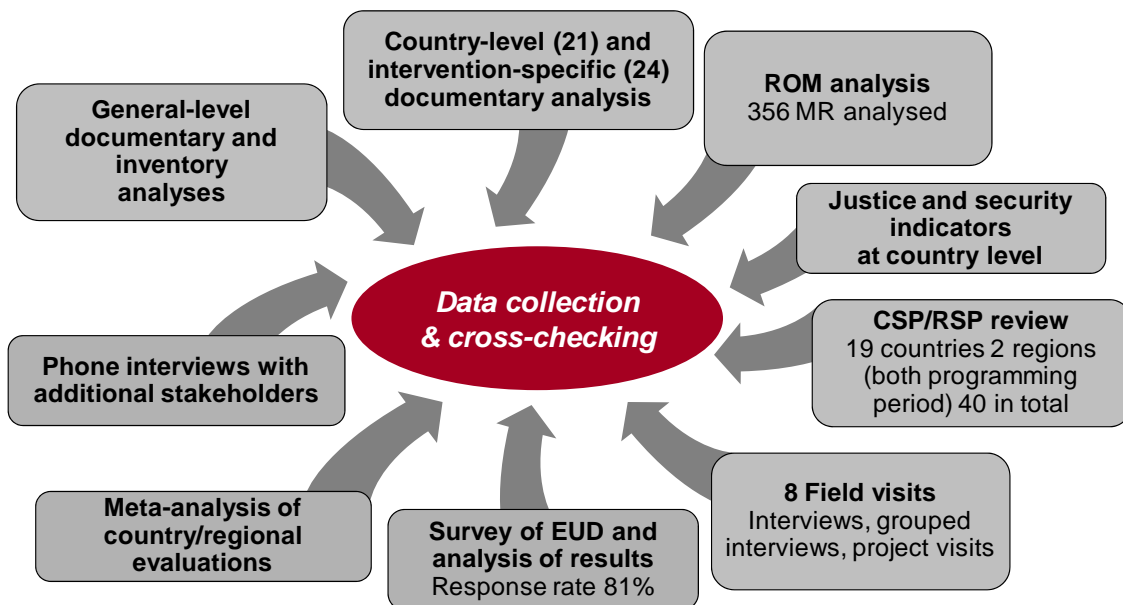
Country-level (21) and intervention-specific (24) documentary analysis

ROM analysis
356 MR analysed

General-level documentary and inventory analyses

Justice and security indicators at country level

Data collection & cross-checking

CSP/RSP review
19 countries 2 regions (both programming period) 40 in total

Phone interviews with additional stakeholders

8 Field visits
Interviews, grouped interviews, project visits

Meta-analysis of country/regional evaluations

Survey of EUD and analysis of results
Response rate 81%